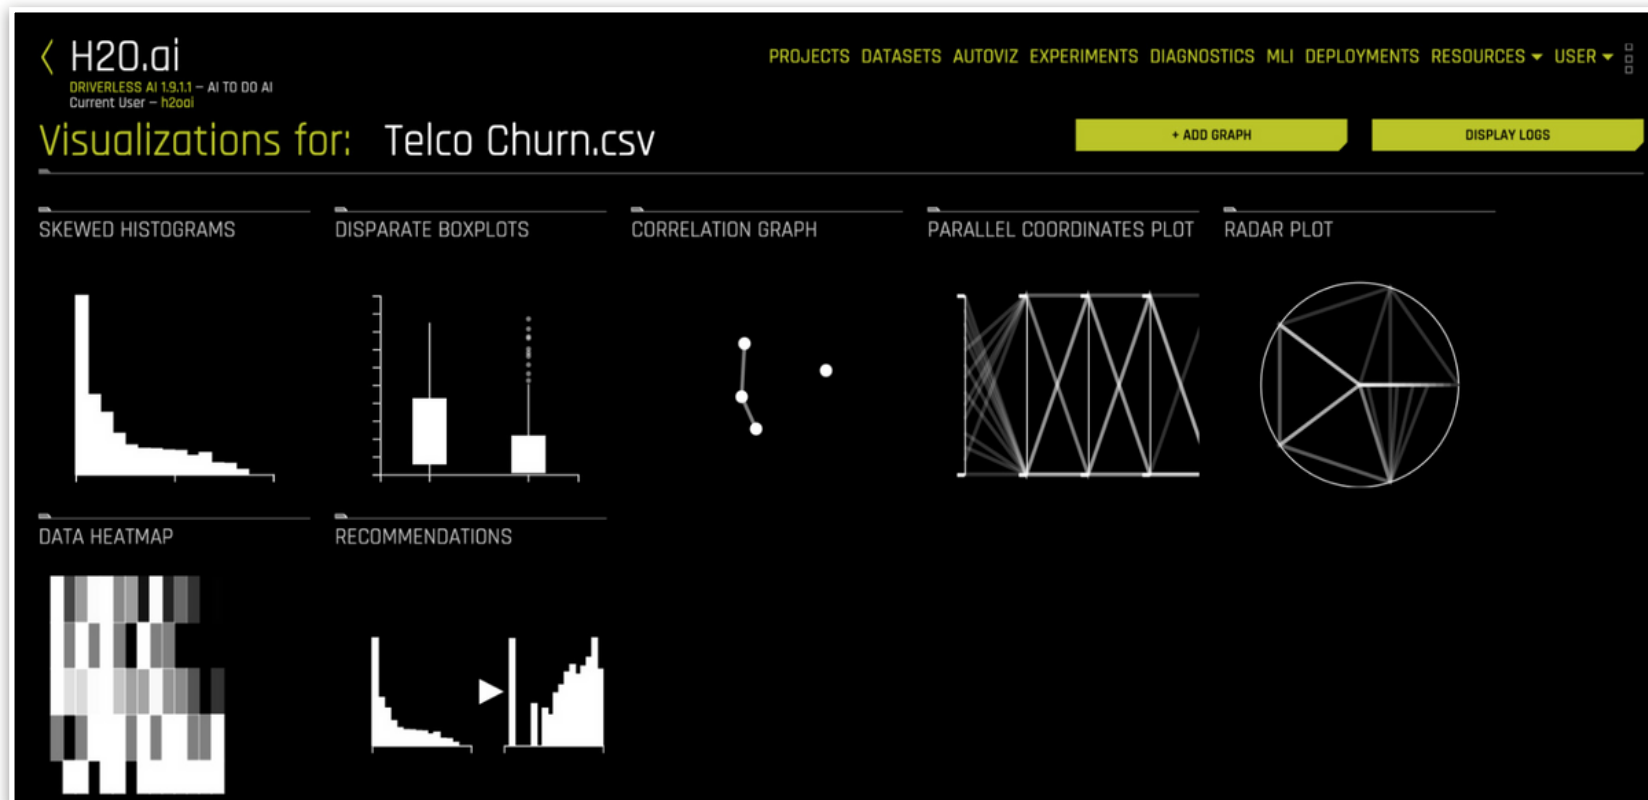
H2O.ai
DRIVERLESS AI 1.9.1.1 – AI TO DO AI
Current User – h2oai

PROJECTS DATASETS AUTOVIZ EXPERIMENTS DIAGNOSTICS MLI DEPLOYMENTS RESOURCES USER

Visualizations for: Telco Churn.csv

+ ADD GRAPH
DISPLAY LOGS

SKEWED HISTOGRAMS
DISPARATE BOXPLOTS
CORRELATION GRAPH
PARALLEL COORDINATES PLOT
RADAR PLOT
DATA HEATMAP
RECOMMENDATIONS